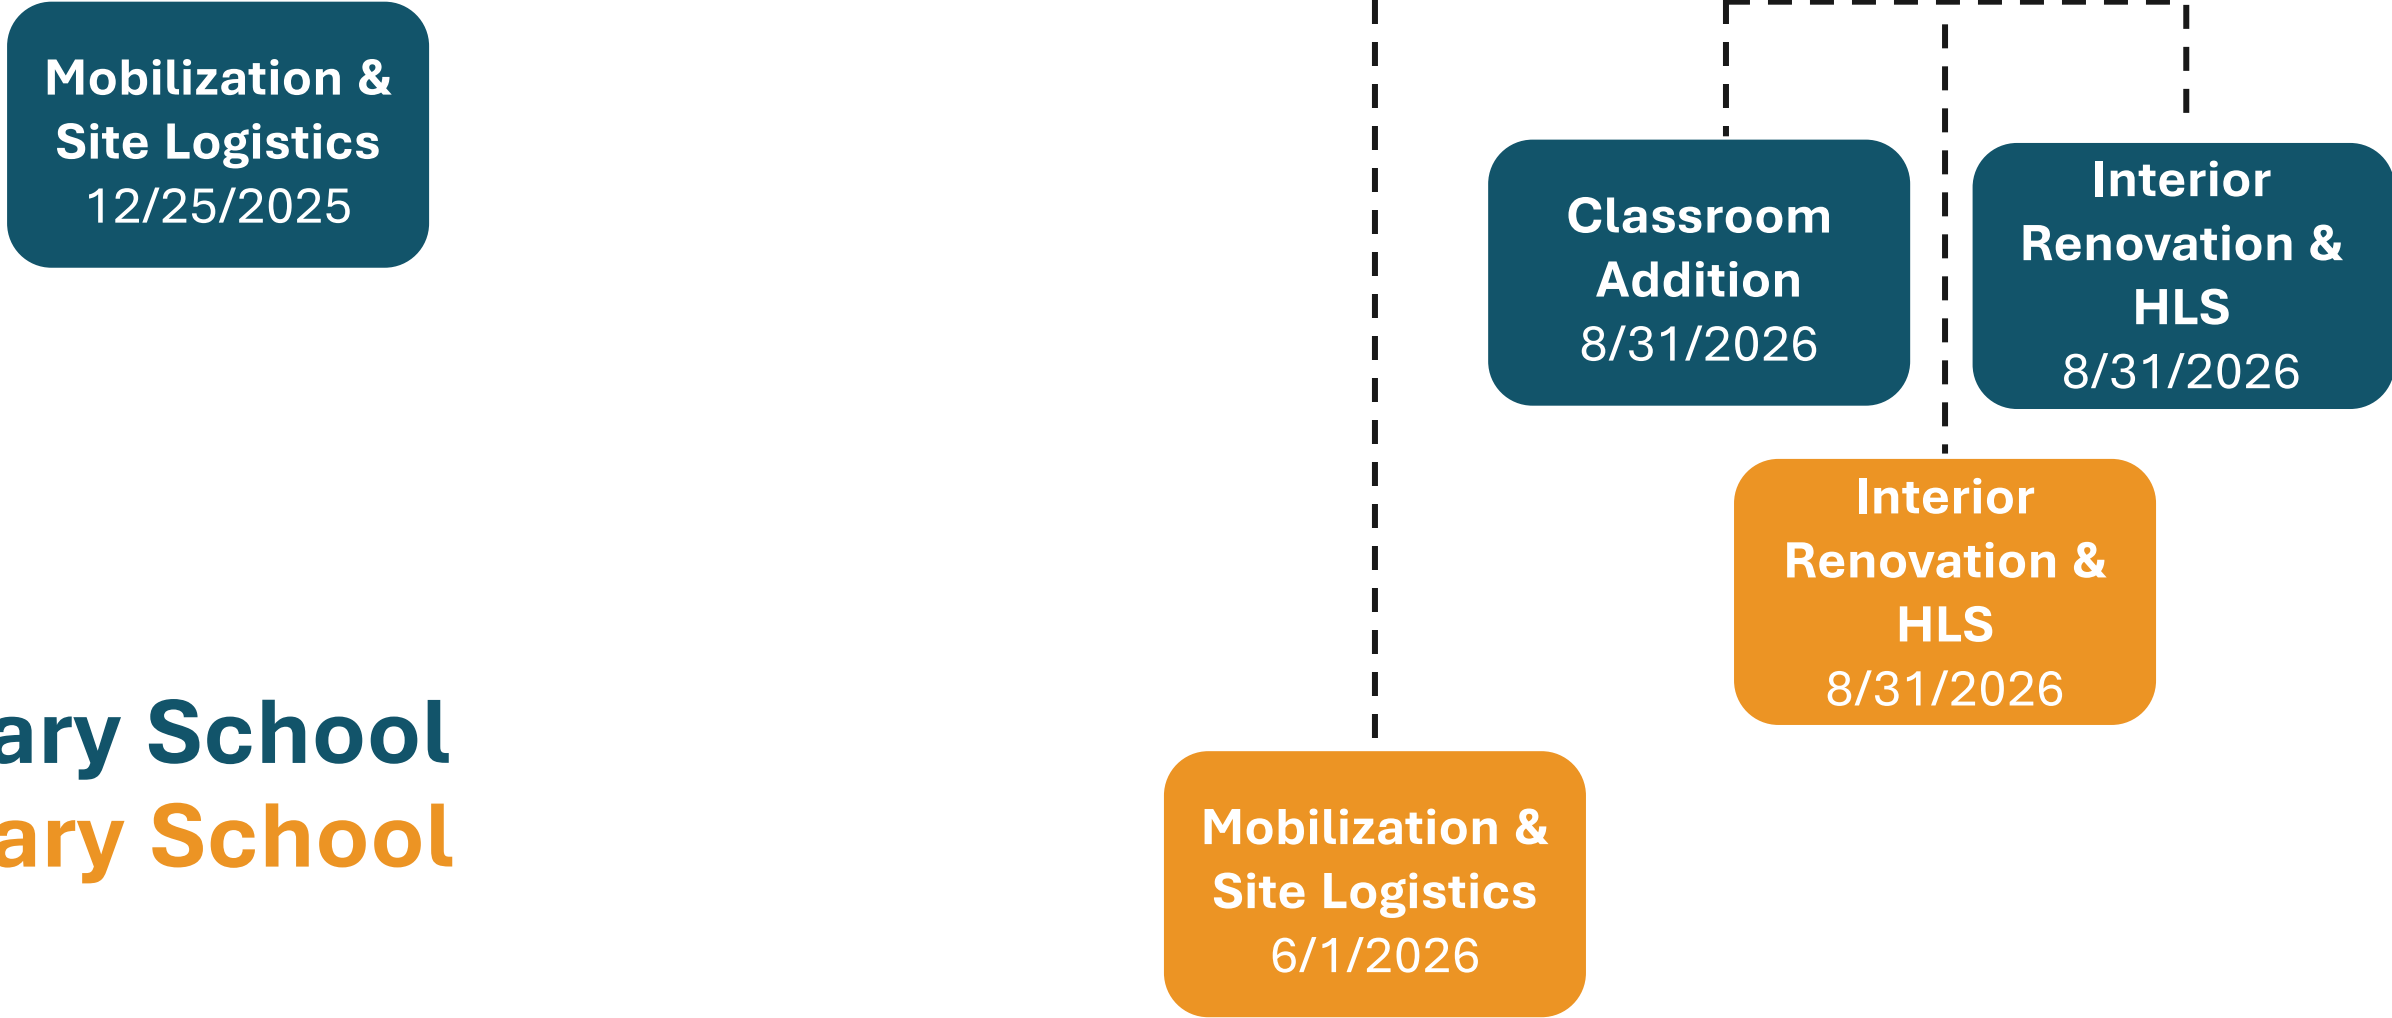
Mobilization & Site Logistics
12/25/2025

Classroom Addition
8/31/2026

Interior Renovation & HLS
8/31/2026

Interior Renovation & HLS
8/31/2026

ary School
ary School

Mobilization & Site Logistics
6/1/2026